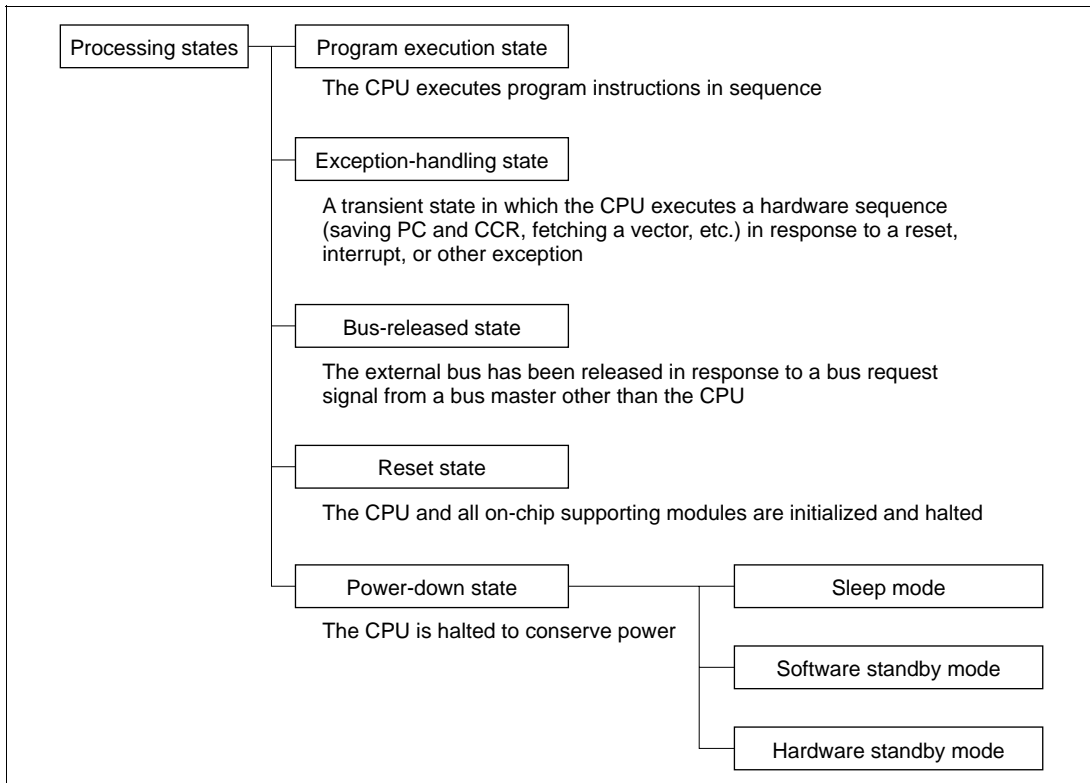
Processing states

Program execution state

The CPU executes program instructions in sequence

Exception-handling state

A transient state in which the CPU executes a hardware sequence (saving PC and CCR, fetching a vector, etc.) in response to a reset, interrupt, or other exception

Bus-released state

The external bus has been released in response to a bus request signal from a bus master other than the CPU

Reset state

The CPU and all on-chip supporting modules are initialized and halted

Power-down state

The CPU is halted to conserve power

Sleep mode

Software standby mode

Hardware standby mode